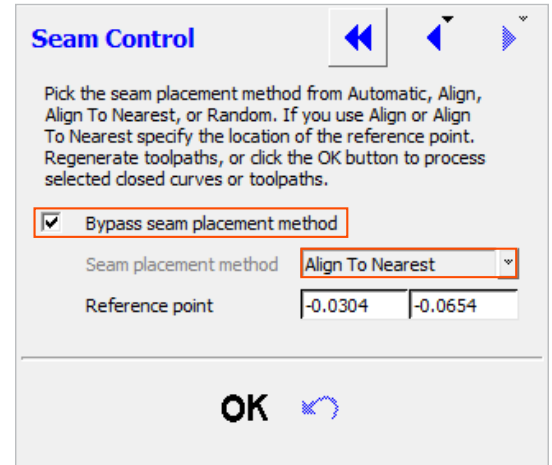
Seam Control

Pick the seam placement method from Automatic, Align, Align To Nearest, or Random. If you use Align or Align To Nearest specify the location of the reference point. Regenerate toolpaths, or click the OK button to process selected closed curves or toolpaths.

☑ Bypass seam placement method

Seam placement method Align To Nearest

Reference point -0.0304 -0.0654

OK